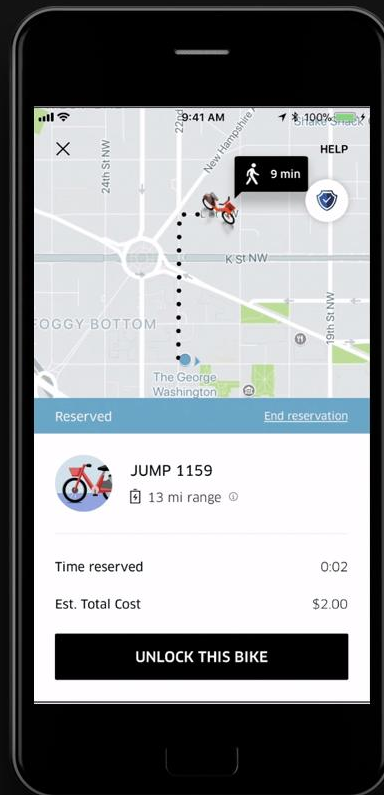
9:41 AM
100%
Shake Shack
HELP
24th St NW
22nd
New Hampshire
9 min
K St NW
FOGGY BOTTOM
19th St NW
The George Washington
Reserved
End reservation
JUMP 1159
13 mi range
Time reserved
0:02
Est. Total Cost
$2.00
UNLOCK THIS BIKE